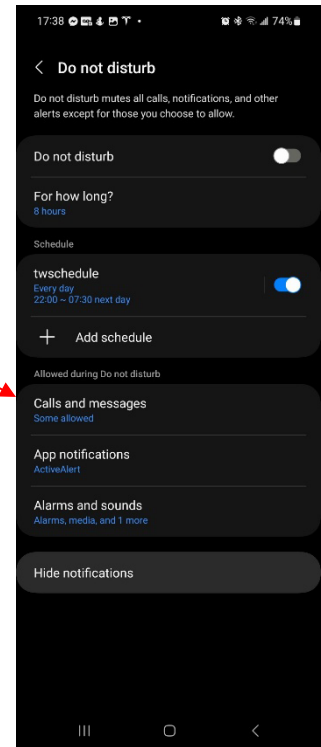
17:38 74%

Do not disturb

Do not disturb mutes all calls, notifications, and other alerts except for those you choose to allow.

Do not disturb

For how long?
8 hours

Schedule

twschedule
Every day
22:00 ~ 07:30 next day

Add schedule

Allowed during Do not disturb

Calls and messages
Some allowed

App notifications
ActiveAlert

Alarms and sounds
Alarms, media, and 1 more

Hide notifications